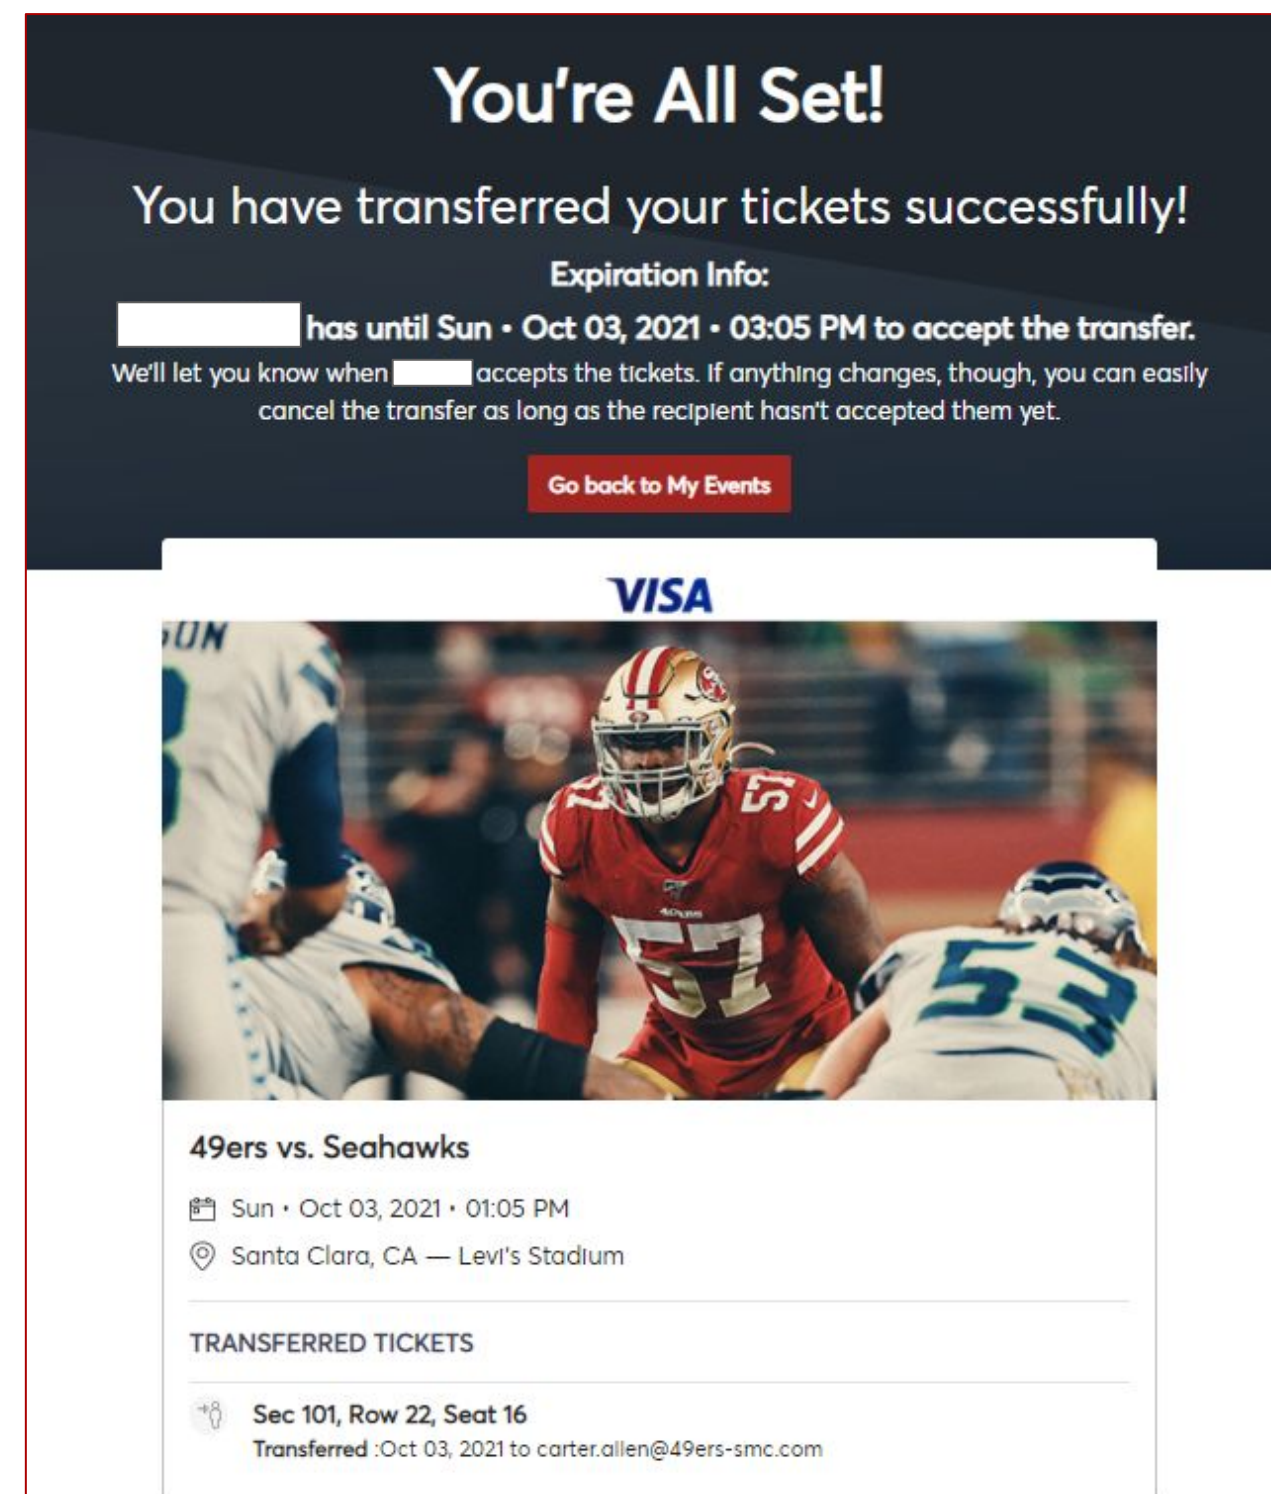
You're All Set!

You have transferred your tickets successfully!

Expiration Info:

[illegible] has until Sun • Oct 03, 2021 • 03:05 PM to accept the transfer.

We'll let you know when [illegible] accepts the tickets. If anything changes, though, you can easily cancel the transfer as long as the recipient hasn't accepted them yet.

Go back to My Events

VISA

49ers vs. Seahawks

Sun • Oct 03, 2021 • 01:05 PM

Santa Clara, CA — Levi's Stadium

TRANSFERRED TICKETS

Sec 101, Row 22, Seat 16

Transferred :Oct 03, 2021 to carter.allen@49ers-smc.com